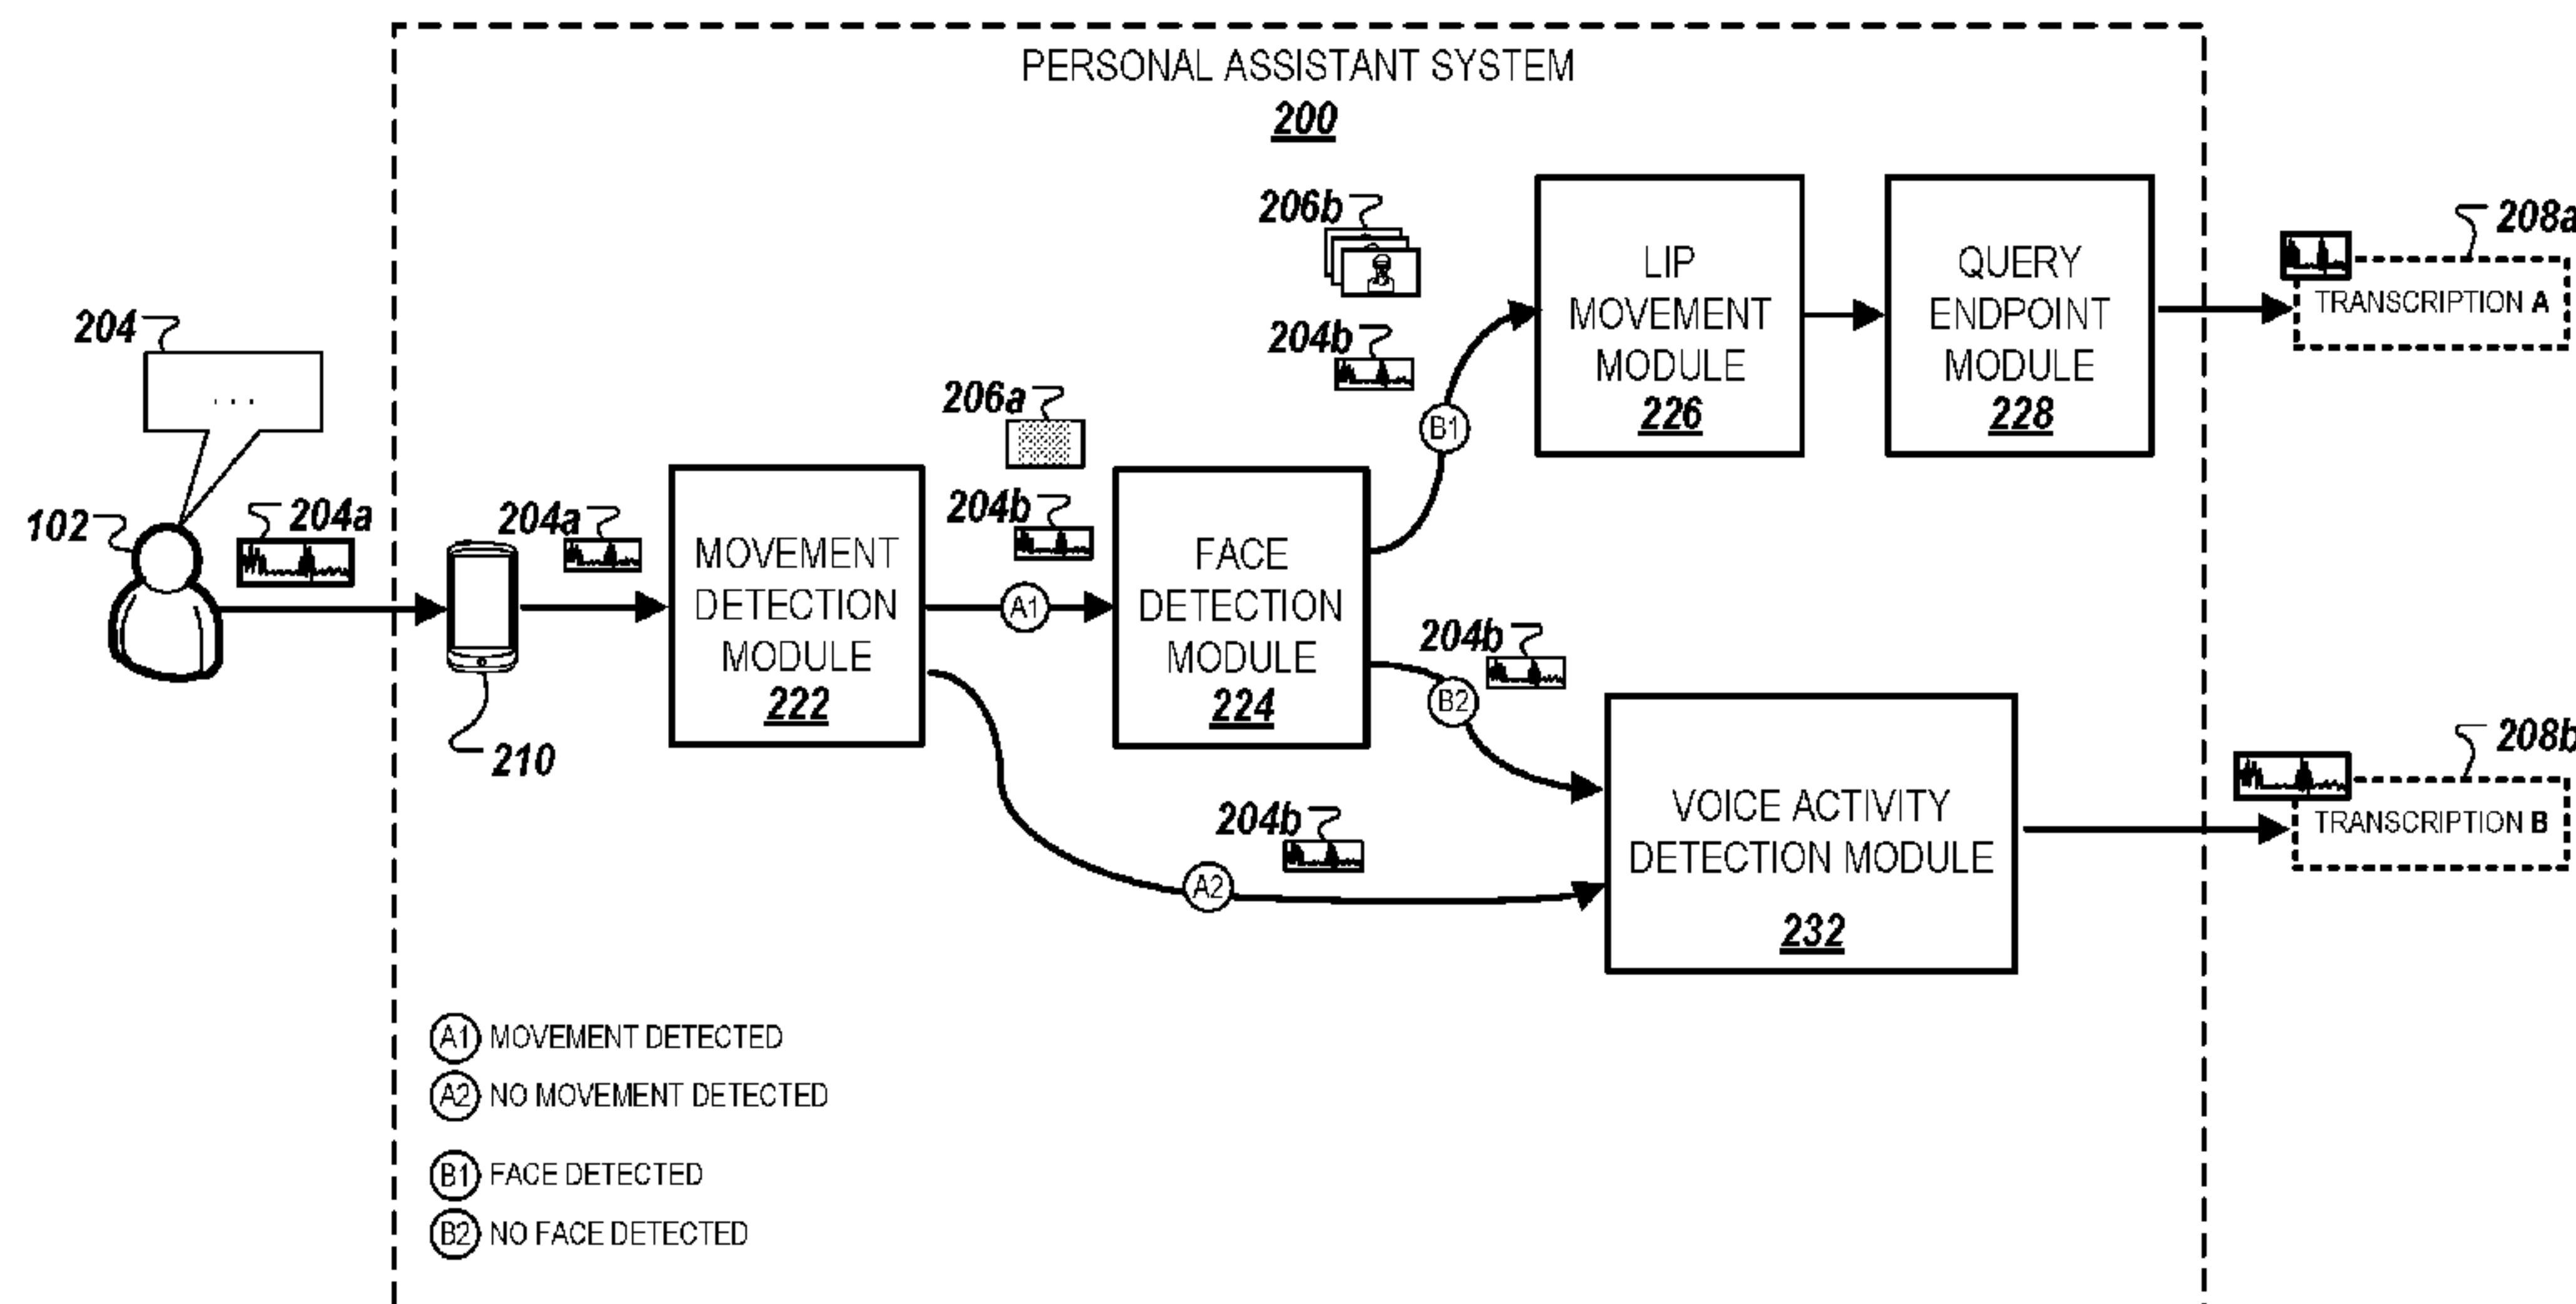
PERSONAL ASSISTANT SYSTEM
200

204
...
102
204a
204a
210
MOVEMENT DETECTION MODULE
222
206a
204b
A1
FACE DETECTION MODULE
224
206b
204b
B1
LIP MOVEMENT MODULE
226
QUERY ENDPOINT MODULE
228
208a
TRANSCRIPTION A
204b
B2
204b
A2
VOICE ACTIVITY DETECTION MODULE
232
208b
TRANSCRIPTION B

A1 MOVEMENT DETECTED
A2 NO MOVEMENT DETECTED
B1 FACE DETECTED
B2 NO FACE DETECTED